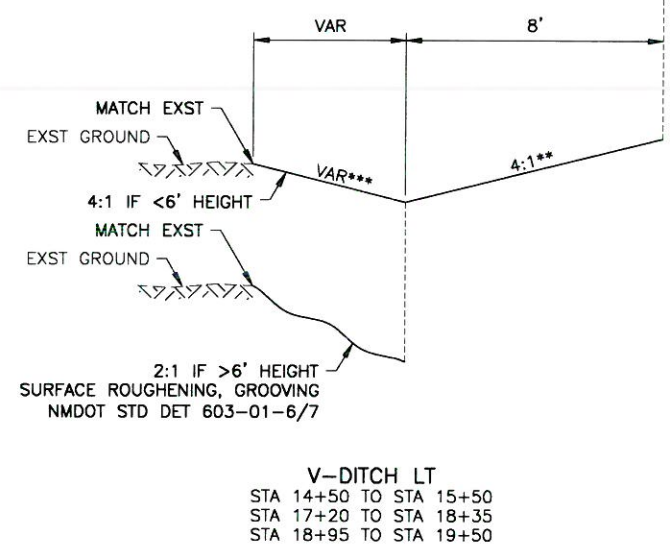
VAR

8'

MATCH EXST

EXST GROUND

VAR***

4:1**

4:1 IF <6' HEIGHT

MATCH EXST

EXST GROUND

2:1 IF >6' HEIGHT
SURFACE ROUGHENING, GROOVING
NMDOT STD DET 603-01-6/7

V-DITCH LT
STA 14+50 TO STA 15+50
STA 17+20 TO STA 18+35
STA 18+95 TO STA 19+50